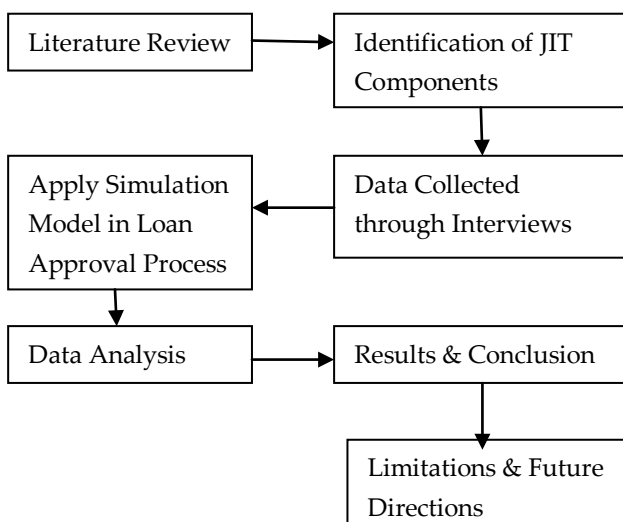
Literature Review

Identification of JIT Components

Data Collected through Interviews

Apply Simulation Model in Loan Approval Process

Data Analysis

Results & Conclusion

Limitations & Future Directions